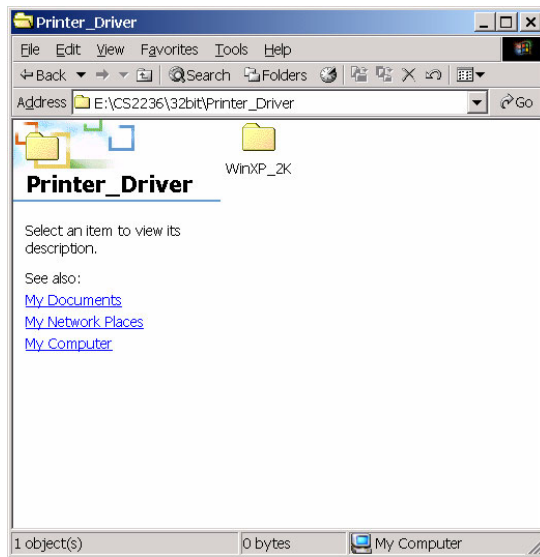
Printer_Driver

File Edit View Favorites Tools Help

Back Search Folders

Address E:\CS2236\32bit\Printer_Driver Go

Printer_Driver

Select an item to view its description.

See also:
My Documents
My Network Places
My Computer

WinXP_2K

1 object(s) 0 bytes My Computer